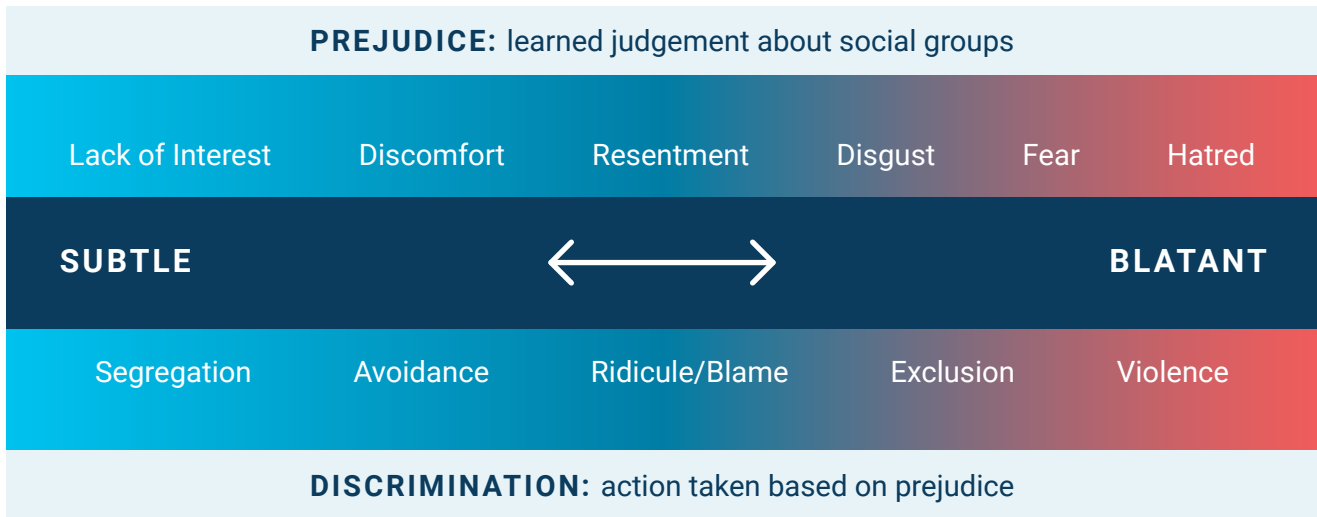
**PREJUDICE:** learned judgement about social groups

Lack of Interest Discomfort Resentment Disgust Fear Hatred

**SUBTLE** **BLATANT**

Segregation Avoidance Ridicule/Blame Exclusion Violence

**DISCRIMINATION:** action taken based on prejudice